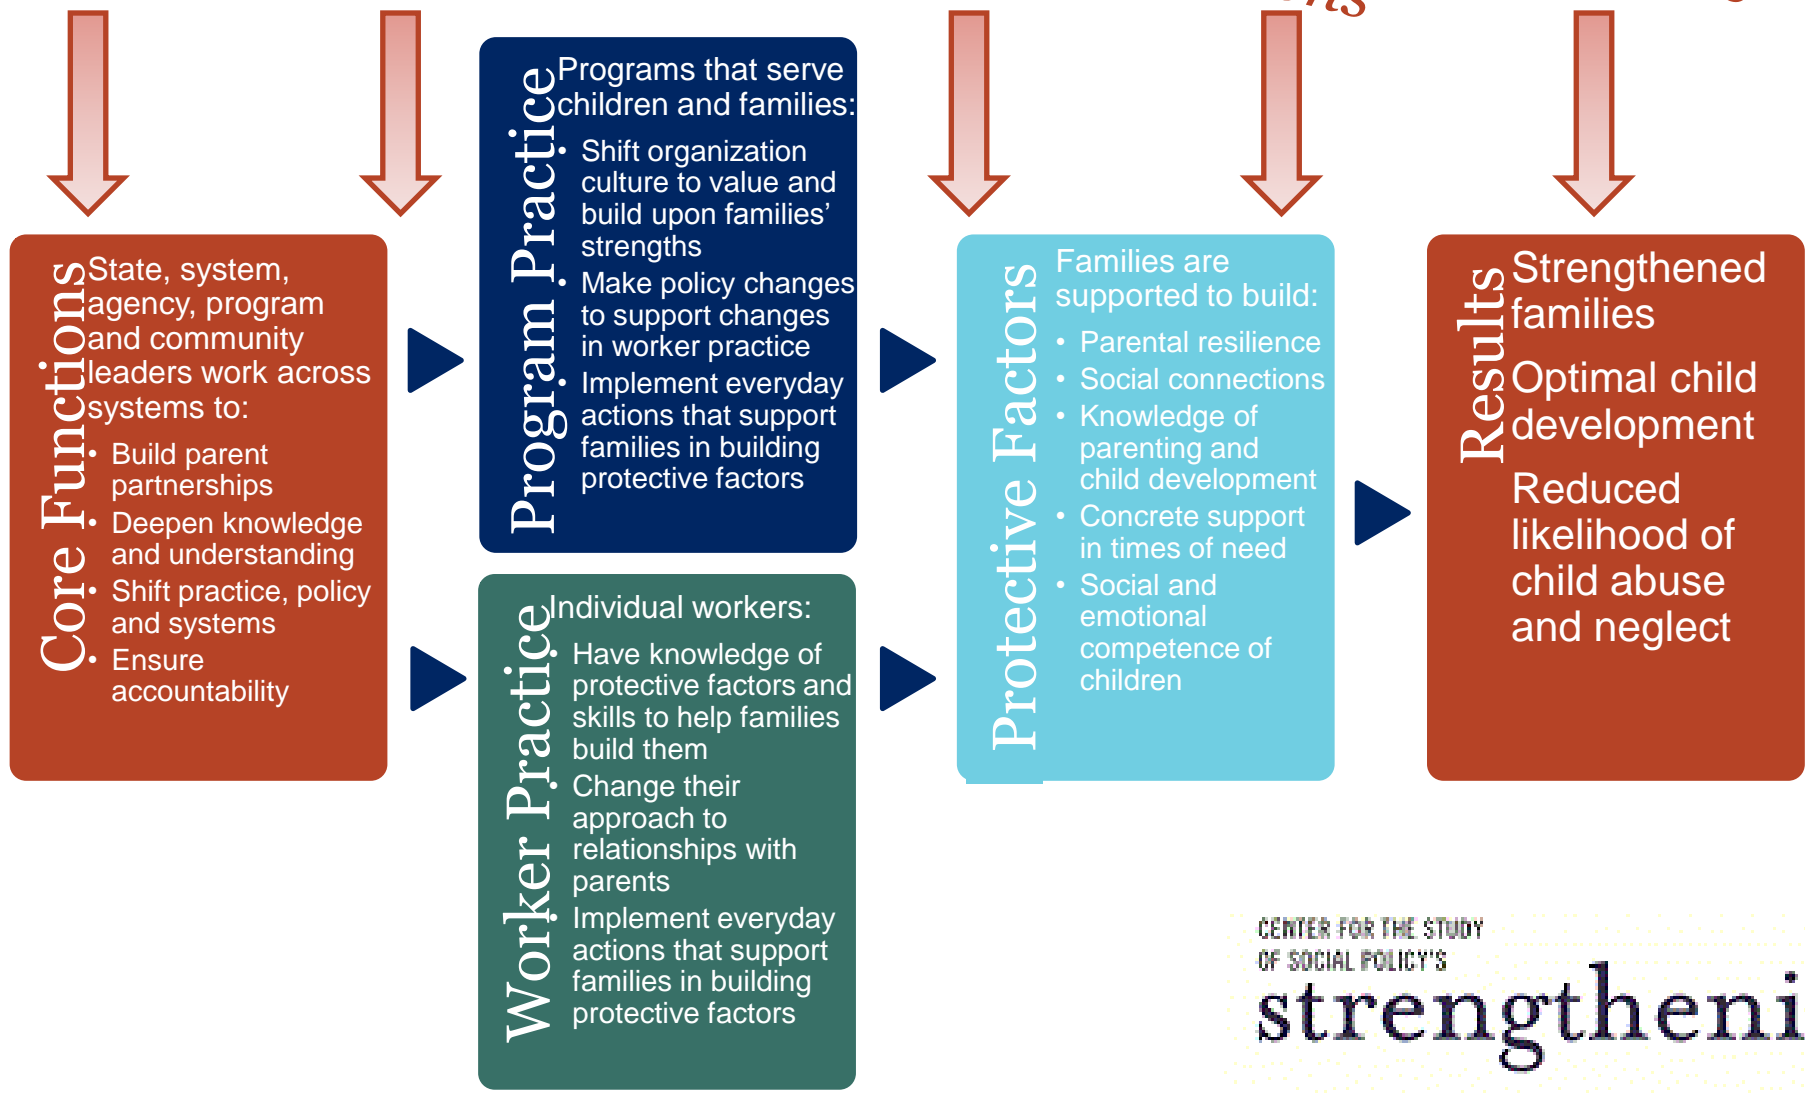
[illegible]

Core Functions

State, system, agency, program and community leaders work across systems to:
- Build parent partnerships
- Deepen knowledge and understanding
- Shift practice, policy and systems
- Ensure accountability

Program Practice

Programs that serve children and families:
- Shift organization culture to value and build upon families' strengths
- Make policy changes to support changes in worker practice
- Implement everyday actions that support families in building protective factors

Worker Practice

Individual workers:
- Have knowledge of protective factors and skills to help families build them
- Change their approach to relationships with parents
- Implement everyday actions that support families in building protective factors

Protective Factors

Families are supported to build:
- Parental resilience
- Social connections
- Knowledge of parenting and child development
- Concrete support in times of need
- Social and emotional competence of children

Results

Strengthened families

Optimal child development

Reduced likelihood of child abuse and neglect

CENTER FOR THE STUDY OF SOCIAL POLICY'S
strengtheni